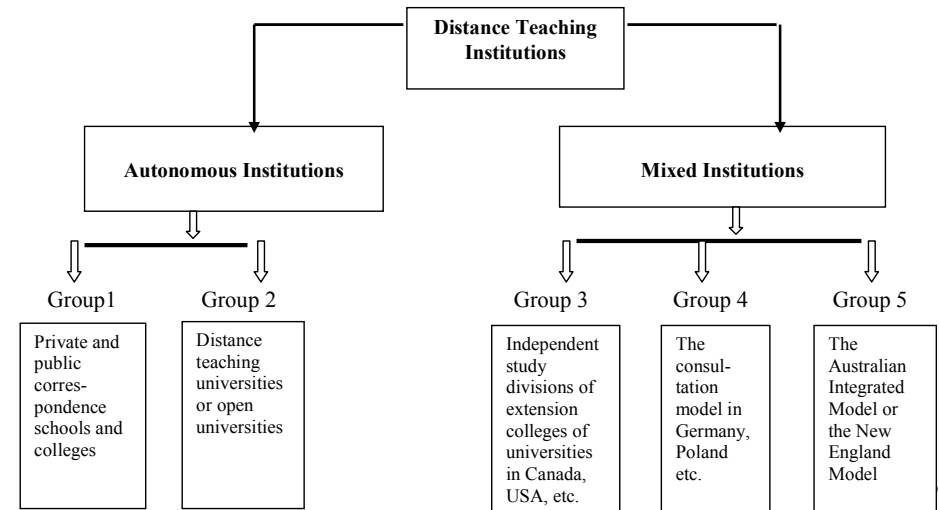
Distance Teaching Institutions

Autonomous Institutions

Mixed Institutions

Group1

Group 2

Group 3

Group 4

Group 5

Private and public correspondence schools and colleges

Distance teaching universities or open universities

Independent study divisions of extension colleges of universities in Canada, USA, etc.

The consultation model in Germany, Poland etc.

The Australian Integrated Model or the New England Model